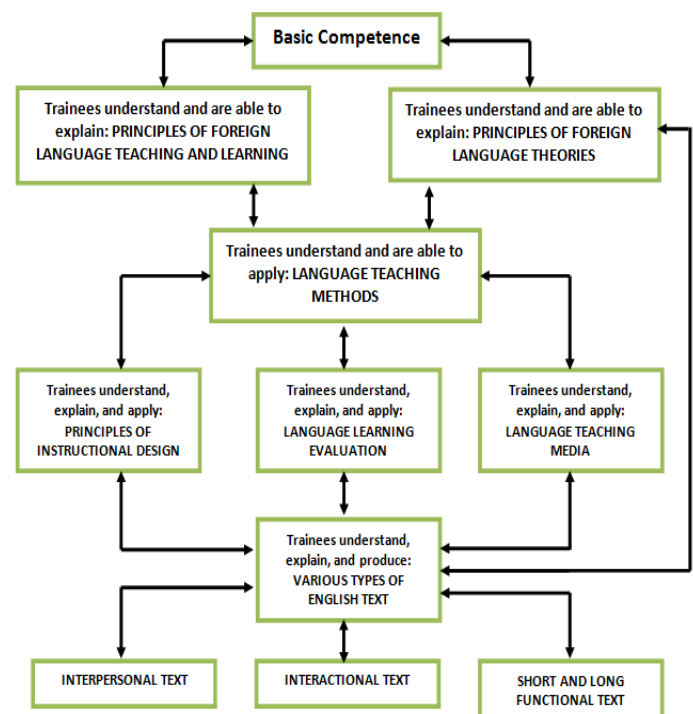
Basic Competence

Trainees understand and are able to explain: PRINCIPLES OF FOREIGN LANGUAGE TEACHING AND LEARNING

Trainees understand and are able to explain: PRINCIPLES OF FOREIGN LANGUAGE THEORIES

Trainees understand and are able to apply: LANGUAGE TEACHING METHODS

Trainees understand, explain, and apply: PRINCIPLES OF INSTRUCTIONAL DESIGN

Trainees understand, explain, and apply: LANGUAGE LEARNING EVALUATION

Trainees understand, explain, and apply: LANGUAGE TEACHING MEDIA

Trainees understand, explain, and produce: VARIOUS TYPES OF ENGLISH TEXT

INTERPERSONAL TEXT

INTERACTIONAL TEXT

SHORT AND LONG FUNCTIONAL TEXT